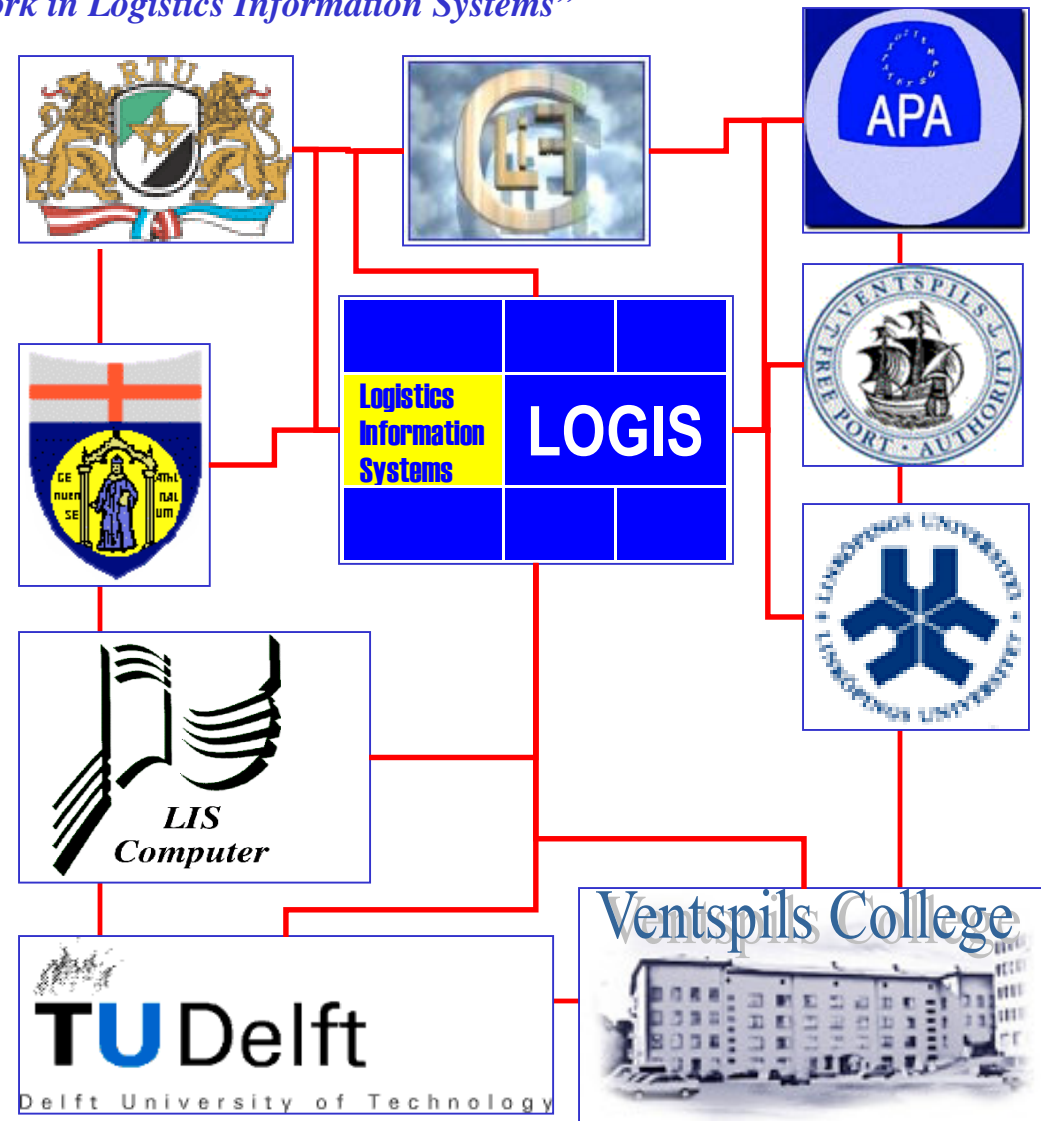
ork in Logistics Information Systems"

RTU

APA

Logistics Information Systems

LOGIS

VENTSPILS FREE PORT AUTHORITY

LINKÖPINGS UNIVERSITET LINKÖPINGS UNIVERSITET

LIS Computer

TU Delft
Delft University of Technology

Ventspils College